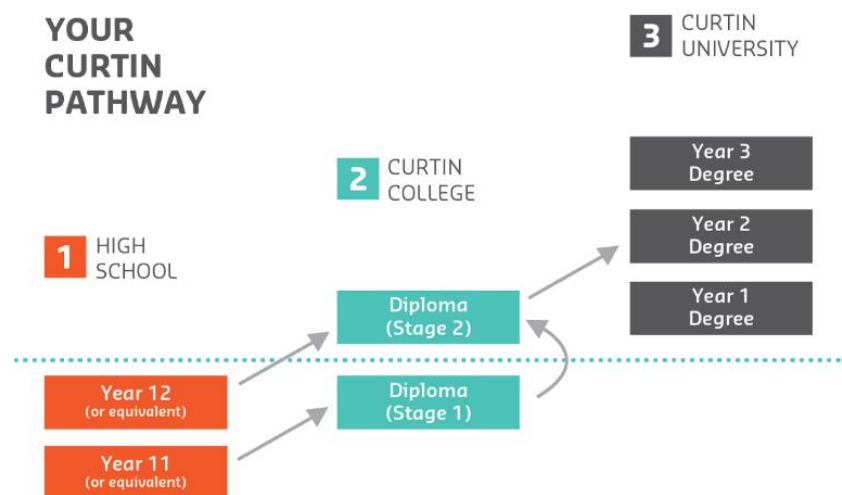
YOUR CURTIN PATHWAY

3 CURTIN UNIVERSITY

2 CURTIN COLLEGE

1 HIGH SCHOOL

Year 3 Degree

Year 2 Degree

Year 1 Degree

Diploma (Stage 2)

Diploma (Stage 1)

Year 12 (or equivalent)

Year 11 (or equivalent)